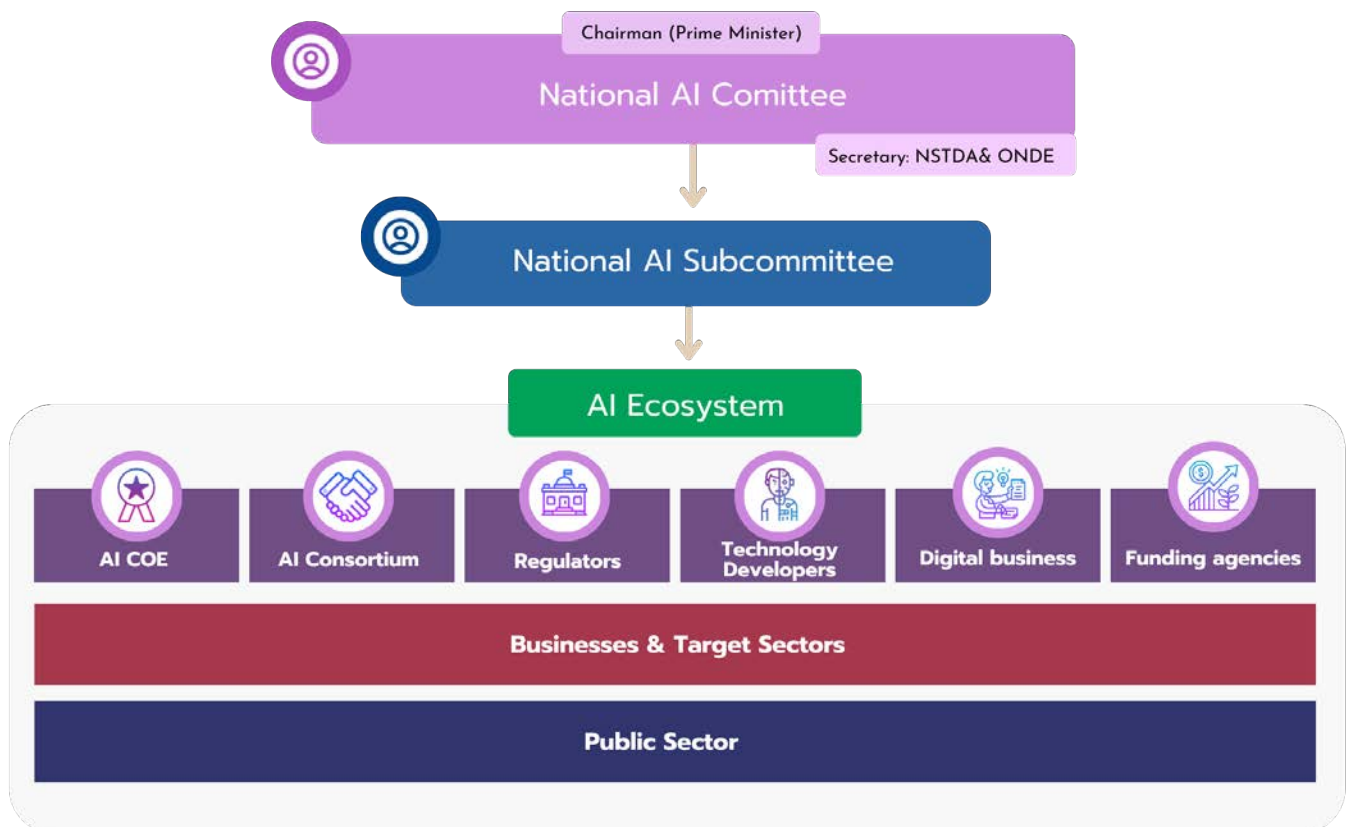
Chairman (Prime Minister)

National AI Comittee

Secretary: NSTDA& ONDE

National AI Subcommittee

AI Ecosystem

AI COE

AI Consortium

Regulators

Technology Developers

Digital business

Funding agencies

Businesses & Target Sectors

Public Sector